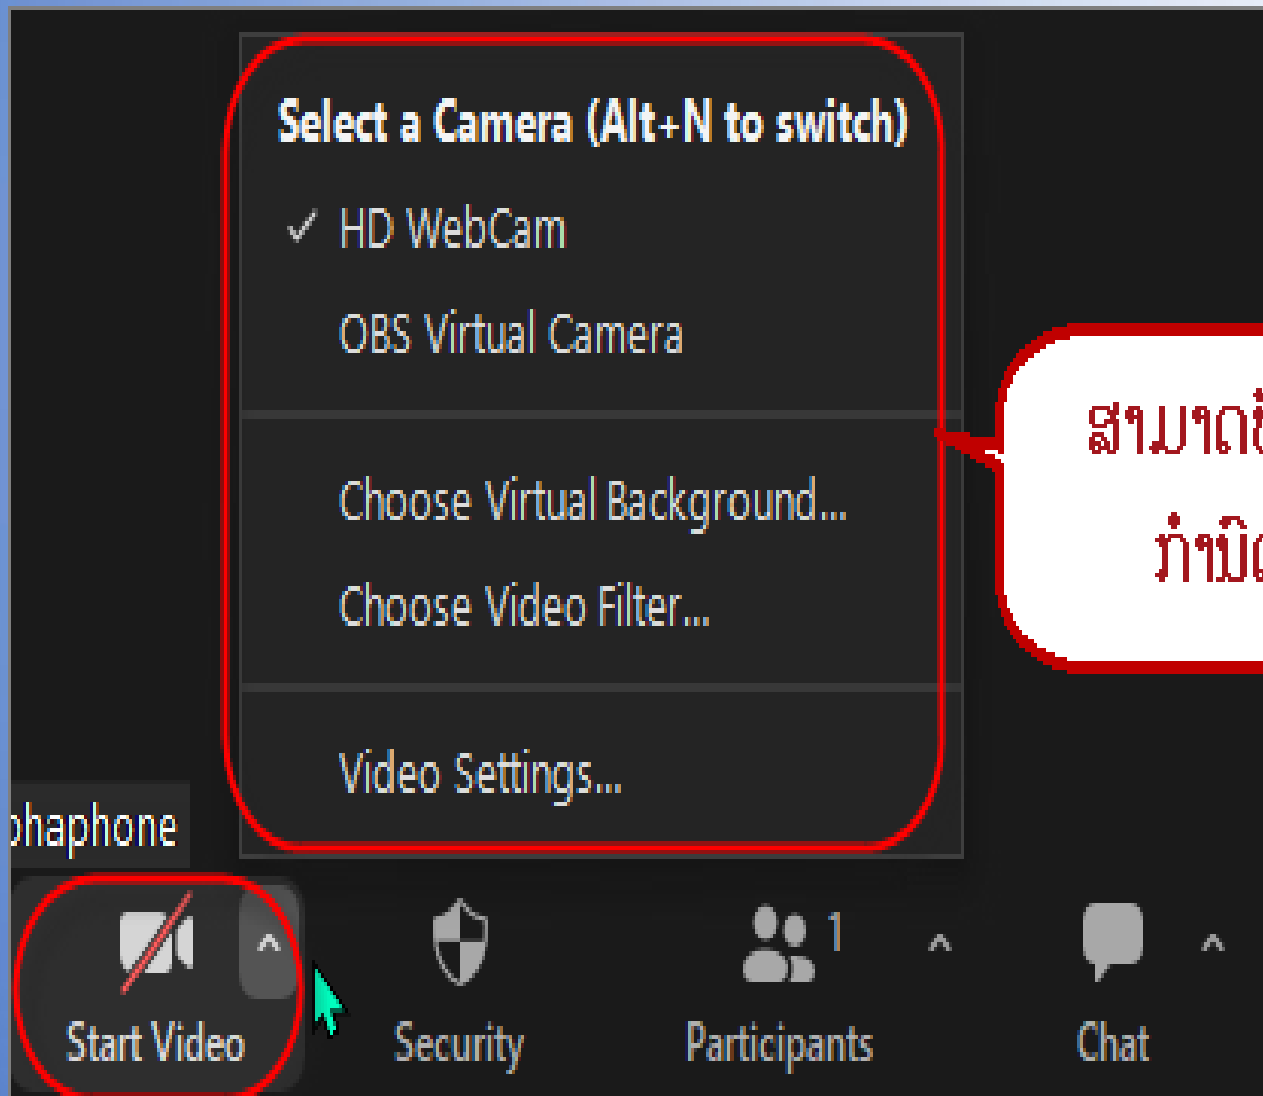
Select a Camera (Alt+N to switch)

✓ HD WebCam

OBS Virtual Camera

Choose Virtual Background...

Choose Video Filter...

Video Settings...

ສາມາດ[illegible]

ກຳນົດ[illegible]

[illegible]phaphone

Start Video

Security

1

Participants

Chat